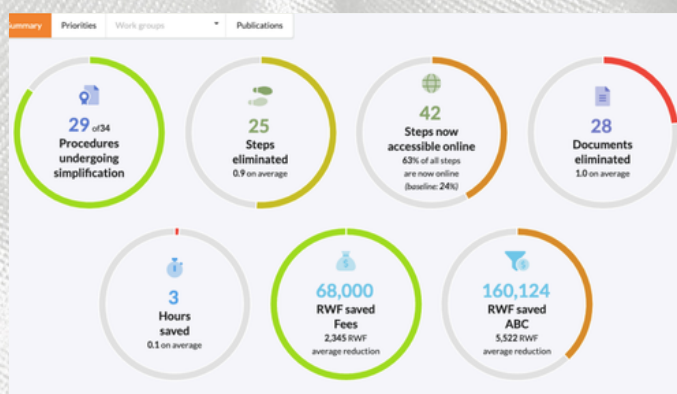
ummary | Priorities | Work groups | Publications

29 of 34
Procedures undergoing simplification

25
Steps eliminated
0.9 on average

42
Steps now accessible online
63% of all steps are now online
(baseline: 24%)

28
Documents eliminated
1.0 on average

3
Hours saved
0.1 on average

68,000
RWF saved
Fees
2,345 RWF average reduction

160,124
RWF saved
ABC
5,522 RWF average reduction